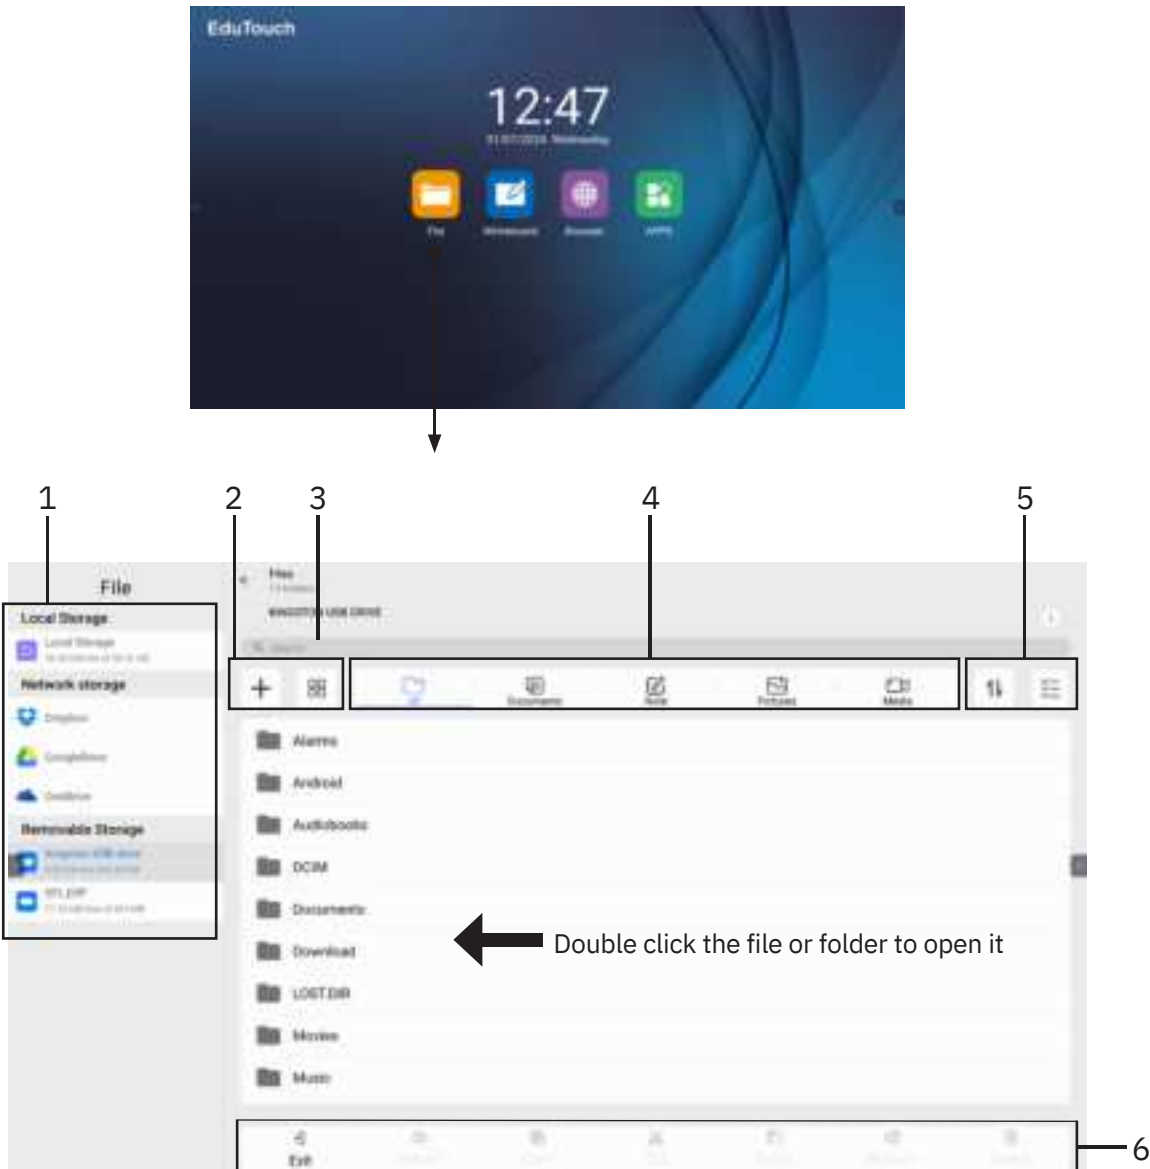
EduTouch

12:47

File   Whiteboard   Browser   APPS

1   2   3   4   5

File

Local Storage
Local Storage

Network storage
Dropbox
GoogleDrive
OneDrive

Removable Storage
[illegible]
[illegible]

Files
KINGSTON USB DRIVE

Search

Documents   Note   Pictures   Media

Alarms
Android
Audiobooks
DCIM
Documents
Download
LOST.DIR
Movies
Music

Double click the file or folder to open it

Exit

6